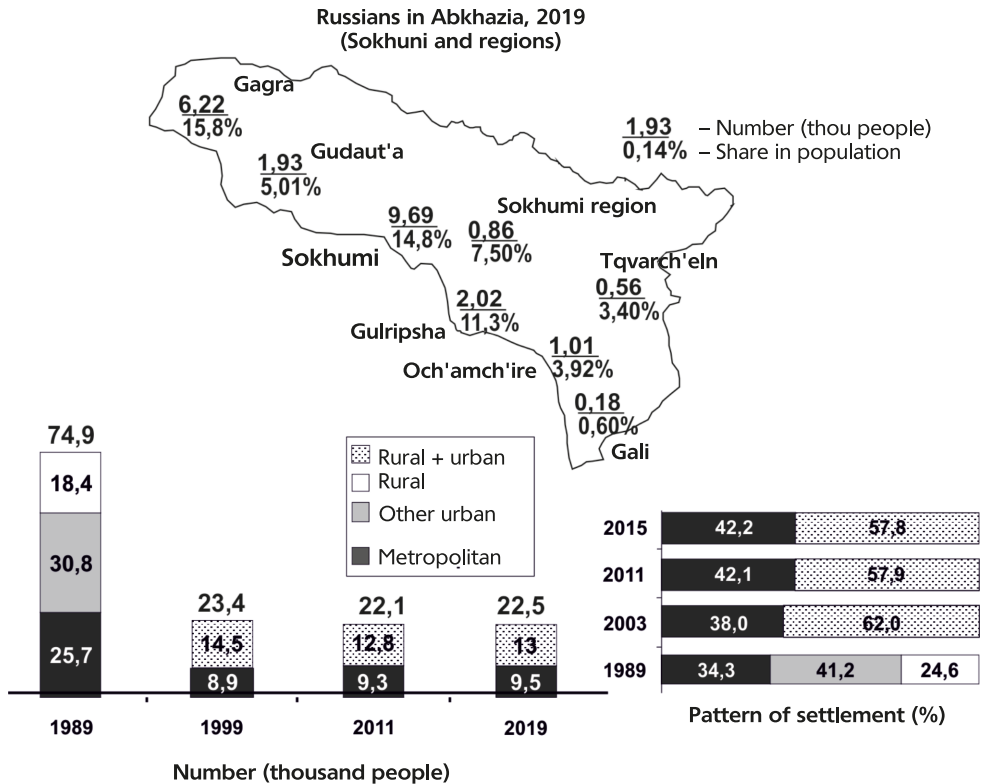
Russians in Abkhazia, 2019
(Sokhuni and regions)

Gagra
6,22
15,8%

Gudaut'a
1,93
5,01%

1,93 – Number (thou people)
0,14% – Share in population

Sokhumi region

9,69
14,8%

0,86
7,50%

Sokhumi

Tqvarch'eln
0,56
3,40%

2,02
11,3%

Gulripsha

1,01
3,92%

Och'amch'ire

0,18
0,60%

Gali

Rural + urban
Rural
Other urban
Metropolitan

| | 1989 | 1999 | 2011 | 2019 |
|---|---|---|---|---|
| Total | 74,9 | 23,4 | 22,1 | 22,5 |
| Rural | 18,4 | | | |
| Other urban | 30,8 | | | |
| Rural + urban | | 14,5 | 12,8 | 13 |
| Metropolitan | 25,7 | 8,9 | 9,3 | 9,5 |

Number (thousand people)

| | | | |
|---|---|---|---|
| 2015 | 42,2 | 57,8 | |
| 2011 | 42,1 | 57,9 | |
| 2003 | 38,0 | 62,0 | |
| 1989 | 34,3 | 41,2 | 24,6 |

Pattern of settlement (%)